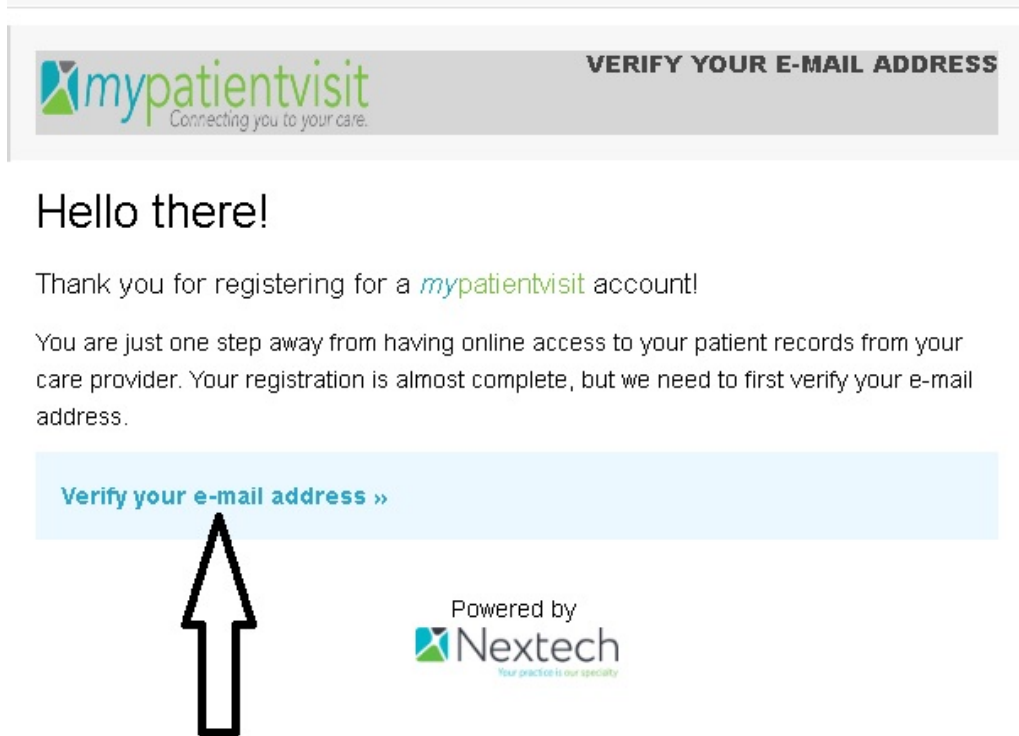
mypatientvisit
Connecting you to your care.

VERIFY YOUR E-MAIL ADDRESS

Hello there!

Thank you for registering for a mypatientvisit account!

You are just one step away from having online access to your patient records from your care provider. Your registration is almost complete, but we need to first verify your e-mail address.

Verify your e-mail address »

Powered by
Nextech
Your practice is our specialty